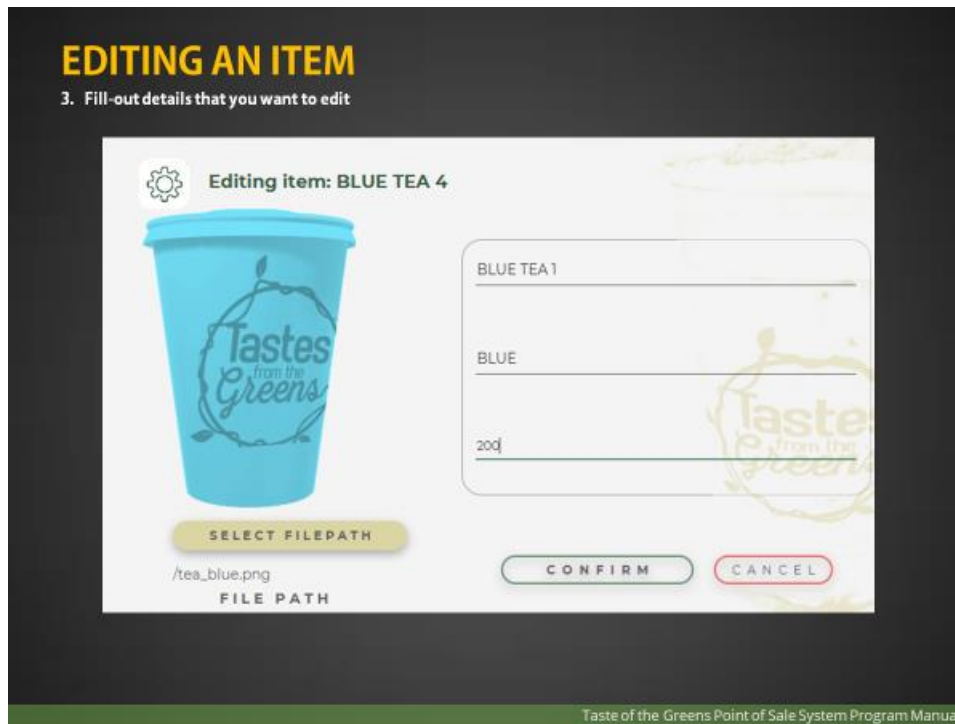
EDITING AN ITEM

3. Fill-out details that you want to edit

Editing item: BLUE TEA 4

Tastes from the Greens

BLUE TEA 1

BLUE

200

Tastes from the Greens

SELECT FILEPATH

/tea_blue.png

FILE PATH

CONFIRM

CANCEL

Taste of the Greens Point of Sale System Program Manua